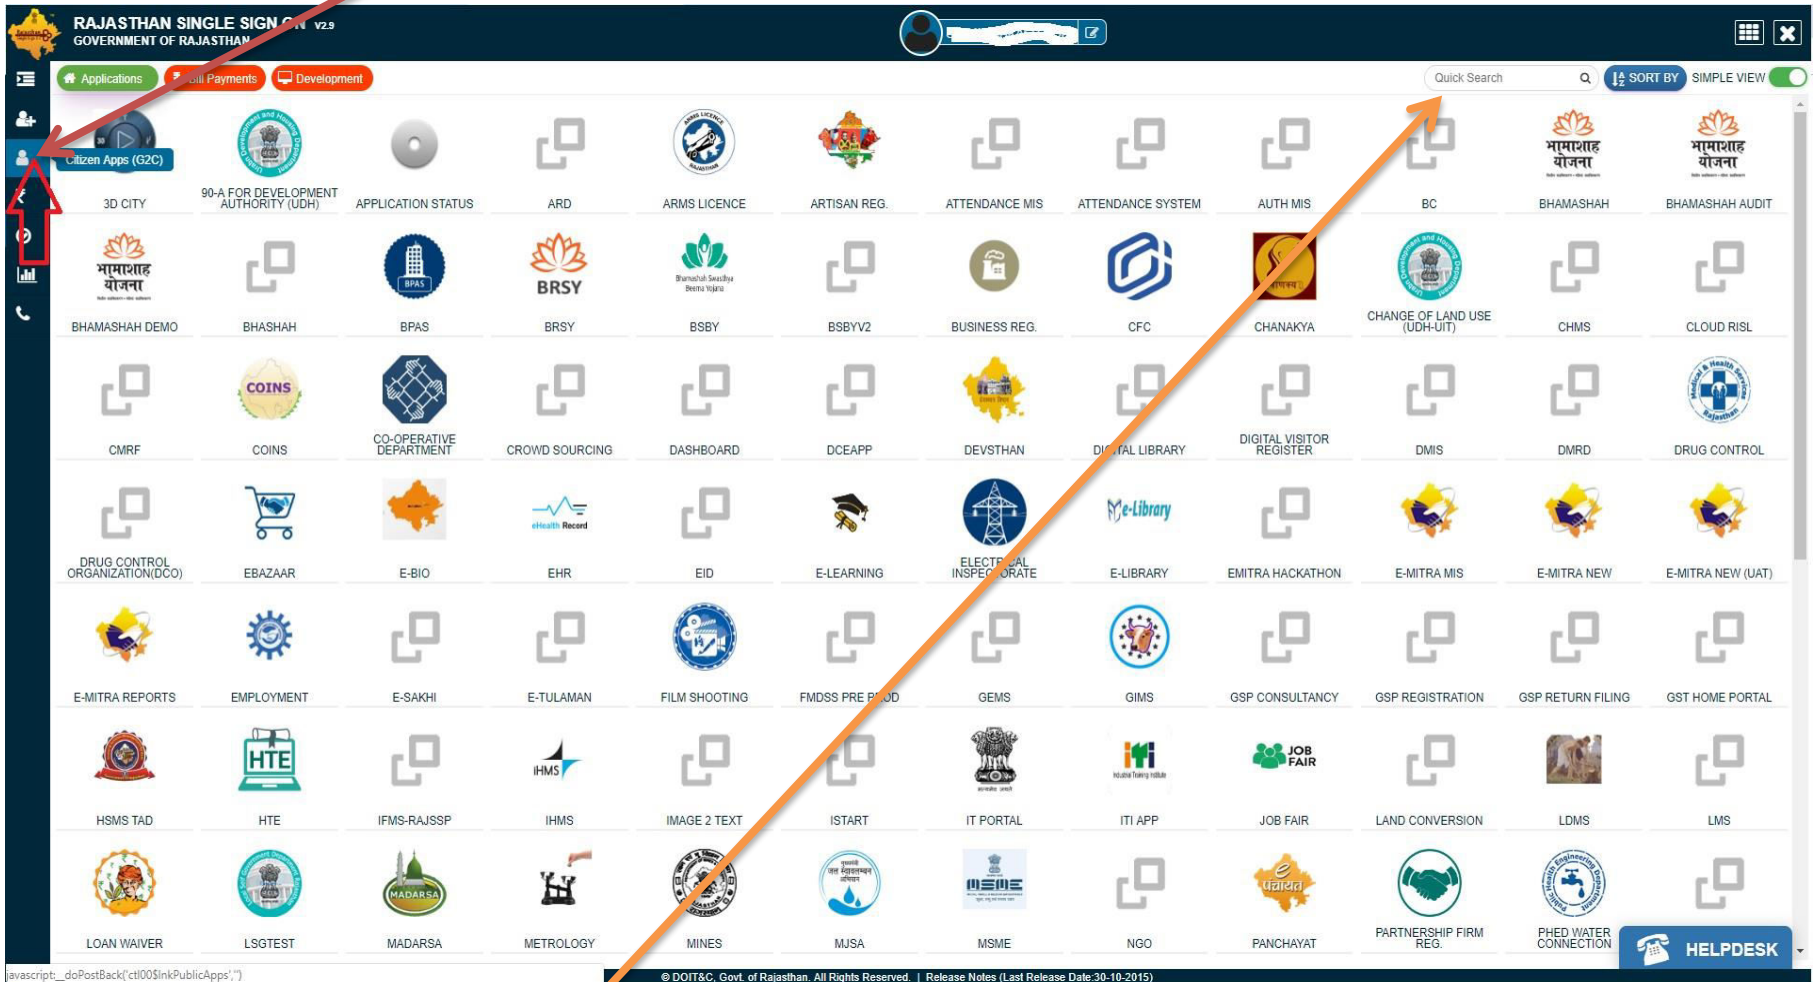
RAJASTHAN SINGLE SIGN ON V2.9
GOVERNMENT OF RAJASTHAN

Applications
Bill Payments
Development

Quick Search
SORT BY
SIMPLE VIEW

Citizen Apps (G2C)

3D CITY
90-A FOR DEVELOPMENT AUTHORITY (UDH)
APPLICATION STATUS
ARD
ARMS LICENCE
ARTISAN REG.
ATTENDANCE MIS
ATTENDANCE SYSTEM
AUTH MIS
BC
भामाशाह योजना
BHAMASHAH
भामाशाह योजना
BHAMASHAH AUDIT

भामाशाह योजना
BHAMASHAH DEMO
BHASHAH
BPAS
BPAS
BRSY
BRSY
BSBY
BSBYV2
BUSINESS REG.
CFC
CHANAKYA
CHANGE OF LAND USE (UDH-UIT)
CHMS
CLOUD RISL

CMRF
COINS
COINS
CO-OPERATIVE DEPARTMENT
CROWD SOURCING
DASHBOARD
DCEAPP
DEVSTHAN
DIGITAL LIBRARY
DIGITAL VISITOR REGISTER
DMIS
DMRD
DRUG CONTROL

DRUG CONTROL ORGANIZATION(DCO)
EBAZAAR
E-BIO
eHealth Record
EHR
EID
E-LEARNING
ELECTRICAL INSPECTORATE
e-Library
E-LIBRARY
EMITRA HACKATHON
E-MITRA MIS
E-MITRA NEW
E-MITRA NEW (UAT)

E-MITRA REPORTS
EMPLOYMENT
E-SAKHI
E-TULAMAN
FILM SHOOTING
FMDSS PRE PROD
GEMS
GIMS
GSP CONSULTANCY
GSP REGISTRATION
GSP RETURN FILING
GST HOME PORTAL

HSMS TAD
HTE
HTE
IFMS-RAJSSP
IHMS
IHMS
IMAGE 2 TEXT
ISTART
IT PORTAL
ITI APP
JOB FAIR
JOB FAIR
LAND CONVERSION
LDMS
LMS

LOAN WAIVER
LSGTEST
MADARSA
MADARSA
METROLOGY
MINES
MJSA
MSME
NGO
पंचायत
PANCHAYAT
PARTNERSHIP FIRM REG.
PHED WATER CONNECTION

HELPDESK

javascript:__doPostBack('ctl00$lnkPublicApps','')
© DOIT&C, Govt. of Rajasthan. All Rights Reserved. | Release Notes (Last Release Date:30-10-2015)